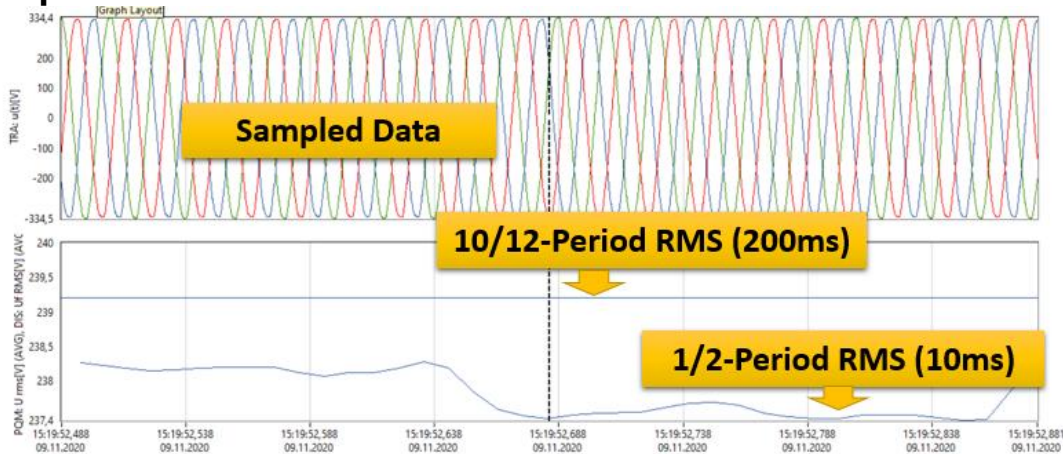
[Graph Layout]

334,4
200
100
0
-100
-200
-334,5

TRA: u(t)[V]

Sampled Data

10/12-Period RMS (200ms)

240
239,5
239
238,5
238
237,4

PQM: U rms[V] (AVG), DIS: Uf RMS[V] (AVG

1/2-Period RMS (10ms)

15:19:52,488 09.11.2020
15:19:52,538 09.11.2020
15:19:52,588 09.11.2020
15:19:52,638 09.11.2020
15:19:52,688 09.11.2020
15:19:52,738 09.11.2020
15:19:52,788 09.11.2020
15:19:52,838 09.11.2020
15:19:52,881 09.11.2020